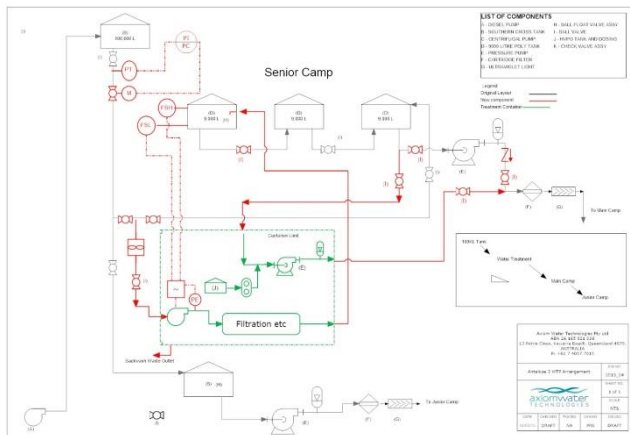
LIST OF COMPONENTS

A - DIESEL PUMP
B - SOUTHERN CROSS TANK
C - CENTRIFUGAL PUMP
D - 9000 LITRE POLY TANK
E - PRESSURE PUMP
F - CARTRIDGE FILTER
G - ULTRAVIOLET LIGHT
H - BALL FLOAT VALVE ASSY
I - BALL VALVE
J - INJECTION TANK AND DOSING
K - CHECK VALVE ASSY

Legend
Original Layout
New component
Treatment Container

Senior Camp

(B)
000 000 L

PC

PT

(D)
9 000 L

(D)
9 000 L

(D)
9 000 L

FSH

FSL

PT

(J)

(E)

(C)

(I)

(I)

(I)

(I)

(I)

(F)

(G)

(K)

To Main Camp

Container Unit

Filtration etc

Backwash Water Outlet

(B)

(A)

(E)

(F)

(G)

To Junior Camp

100KL Tank

Water Treatment

Main Camp

Junior Camp

Axiom Water Technologies Pty Ltd
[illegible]
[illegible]
AUSTRALIA
Ph: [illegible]

Antelope 2 WTP Arrangement

axiomwater TECHNOLOGIES

DRAFT

1 of 1

NTS

DRAFT